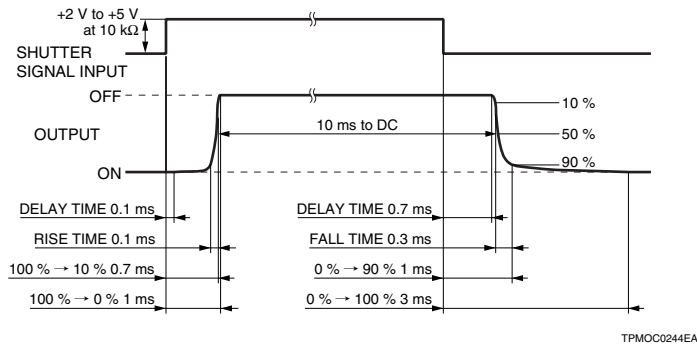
+2 V to +5 V at 10 kΩ

SHUTTER SIGNAL INPUT

OFF

OUTPUT

ON

10 ms to DC

10 %

50 %

90 %

DELAY TIME 0.1 ms

RISE TIME 0.1 ms

100 % → 10 % 0.7 ms

100 % → 0 % 1 ms

DELAY TIME 0.7 ms

FALL TIME 0.3 ms

0 % → 90 % 1 ms

0 % → 100 % 3 ms

TPMOC0244EA